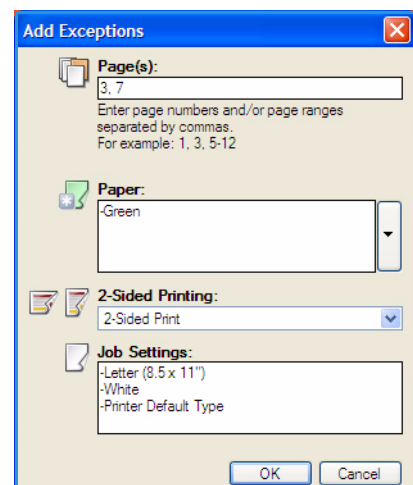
Add Exceptions

Page(s):

3, 7

Enter page numbers and/or page ranges separated by commas.
For example: 1, 3, 5-12

Paper:

-Green

2-Sided Printing:

2-Sided Print

Job Settings:

-Letter (8.5 x 11")
-White
-Printer Default Type

OK

Cancel